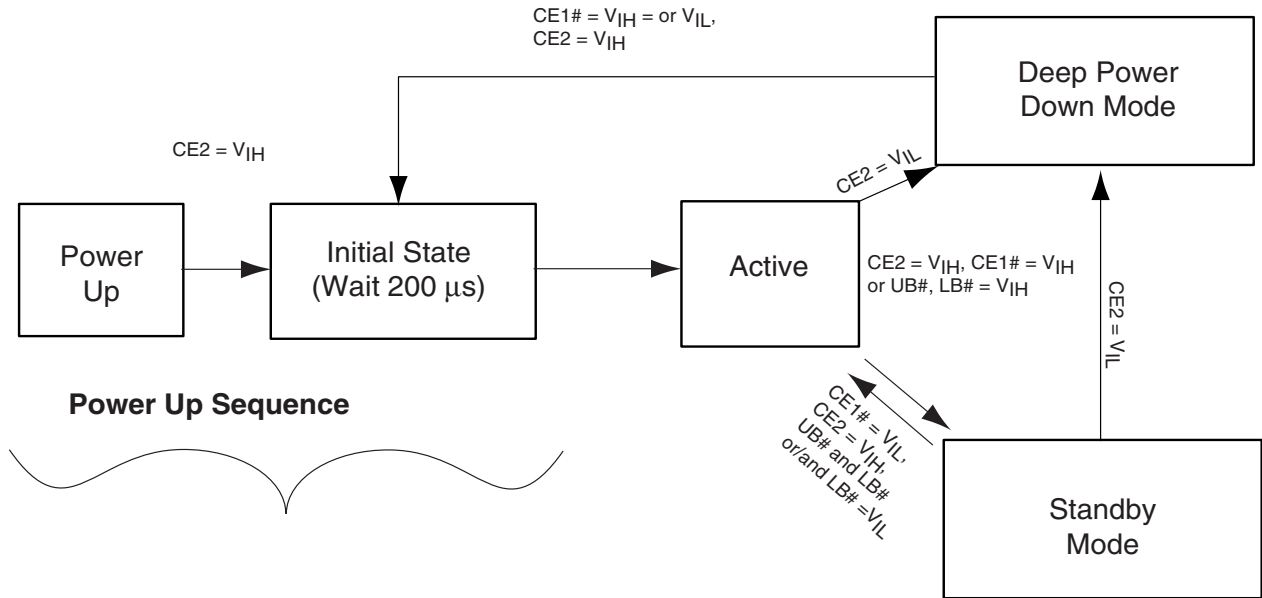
CE1# = $V_{IH}$ = or $V_{IL}$,
CE2 = $V_{IH}$

Deep Power Down Mode

CE2 = $V_{IH}$

CE2 = $V_{IL}$

Power Up

Initial State (Wait 200 μs)

Active

CE2 = $V_{IH}$, CE1# = $V_{IH}$ or UB#, LB# = $V_{IH}$

CE2 = $V_{IL}$

Power Up Sequence

CE1# = $V_{IL}$,
CE2 = $V_{IH}$,
UB# and LB#
or/and LB# =$V_{IL}$

Standby Mode